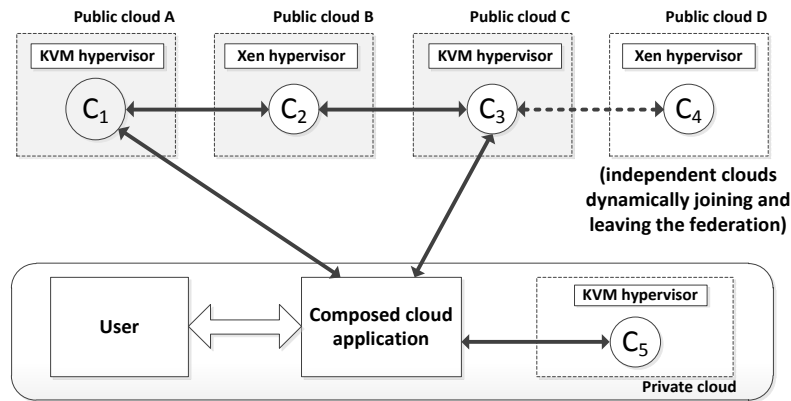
Public cloud A

KVM hypervisor

$C_1$

Public cloud B

Xen hypervisor

$C_2$

Public cloud C

KVM hypervisor

$C_3$

Public cloud D

Xen hypervisor

$C_4$

(independent clouds dynamically joining and leaving the federation)

User

Composed cloud application

KVM hypervisor

$C_5$

Private cloud